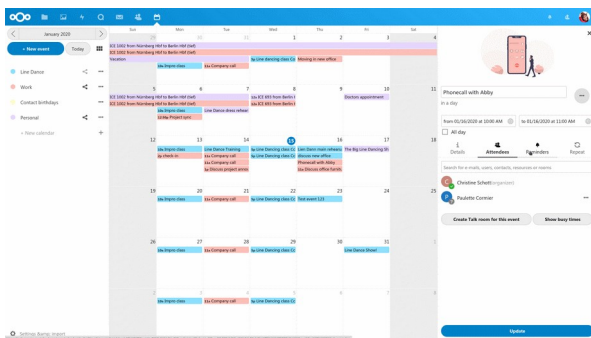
January 2020

+ New event

Today

Line Dance

Work

Contact birthdays

Personal

+ New calendar

Settings & import

Sun Mon Tue Wed Thu Fri Sat

29 30 31 1 2 3 4

ICE 1002 from Nürnberg Hbf to Berlin Hbf (tief)

ICE 1002 from Nürnberg Hbf to Berlin Hbf (tief)

Vacation

10a Impro class

11a Company call

5p Line Dancing idea Cl

Moving in new office

5 6 7 8 9 10 11

ICE 1002 from Nürnberg Hbf to Berlin Hbf (tief)

ICE 1002 from Nürnberg Hbf to Berlin Hbf (tief)

10a Impro class

12:30p Project sync

Line Dance dress rehear

1p ICE 693 from Berlin H

1p ICE 693 from Berlin H

Doctors appointment

12 13 14 15 16 17 18

10a Impro class

6p Check-in

Line Dance Training

11a Company call

11a Company call

3p Discuss project annou

5p Line Dancing idea Cl

5p Line Dancing idea Cl

Line Dance main rehears

Discuss new office

Phonecall with Abby

3p Discuss office furnitu

The Big Line Dancing Sh

19 20 21 22 23 24 25

10a Impro class

11a Company call

5p Line Dancing idea Cl

Test event 123

26 27 28 29 30 31 1

10a Impro class

11a Company call

5p Line Dancing idea Cl

Line Dance Show!

2 3 4 5 6 7 8

10a Impro class

11a Company call

5p Line Dancing idea Cl

Phonecall with Abby

in a day

from 01/16/2020 at 10:00 AM

to 01/16/2020 at 11:00 AM

All day

Details

Attendees

Reminders

Repeat

Search for e-mails, users, contacts, resources or rooms

Christine Schott (organizer)

Paulette Cormier

Create Talk room for this event

Show busy times

Update